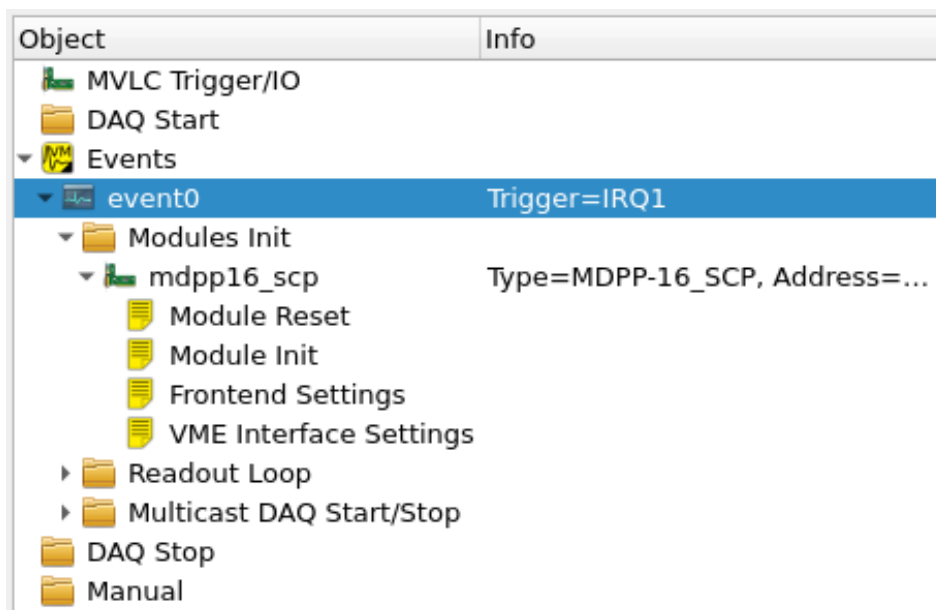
| Object | Info |
|---|---|
| MVLC Trigger/IO | |
| DAQ Start | |
| Events | |
| event0 | Trigger=IRQ1 |
| Modules Init | |
| mdpp16_scp | Type=MDPP-16_SCP, Address=... |
| Module Reset | |
| Module Init | |
| Frontend Settings | |
| VME Interface Settings | |
| Readout Loop | |
| Multicast DAQ Start/Stop | |
| DAQ Stop | |
| Manual | |